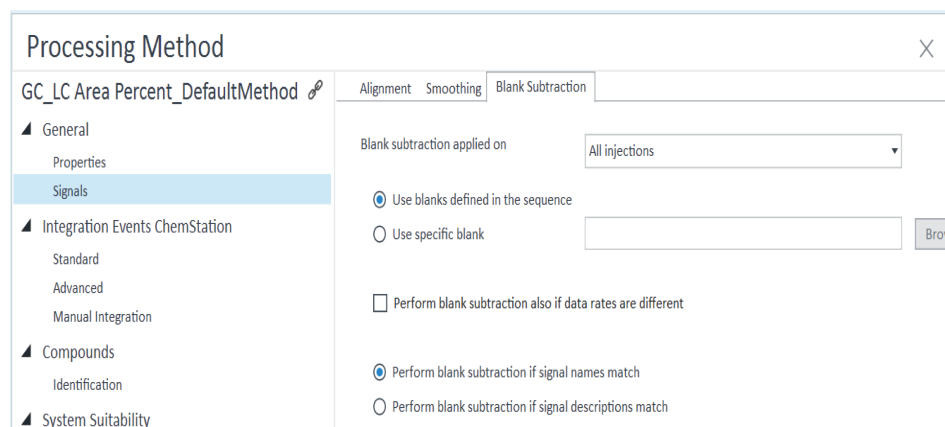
Processing Method

X

GC_LC Area Percent_DefaultMethod

General
Properties
Signals
Integration Events ChemStation
Standard
Advanced
Manual Integration
Compounds
Identification
System Suitability

Alignment Smoothing Blank Subtraction

Blank subtraction applied on All injections

Use blanks defined in the sequence
Use specific blank

Brow

Perform blank subtraction also if data rates are different

Perform blank subtraction if signal names match
Perform blank subtraction if signal descriptions match